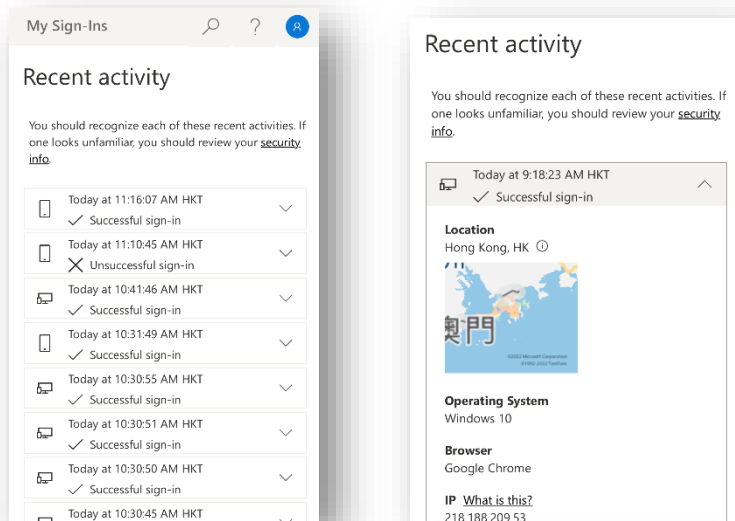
My Sign-Ins

Recent activity

You should recognize each of these recent activities. If one looks unfamiliar, you should review your security info.

Today at 11:16:07 AM HKT
Successful sign-in

Today at 11:10:45 AM HKT
Unsuccessful sign-in

Today at 10:41:46 AM HKT
Successful sign-in

Today at 10:31:49 AM HKT
Successful sign-in

Today at 10:30:55 AM HKT
Successful sign-in

Today at 10:30:51 AM HKT
Successful sign-in

Today at 10:30:50 AM HKT
Successful sign-in

Today at 10:30:45 AM HKT

Recent activity

You should recognize each of these recent activities. If one looks unfamiliar, you should review your security info.

Today at 9:18:23 AM HKT
Successful sign-in

Location
Hong Kong, HK

澳門

©2022 Microsoft Corporation ©1992-2022 TomTom

Operating System
Windows 10

Browser
Google Chrome

IP What is this?
218.188.209.53